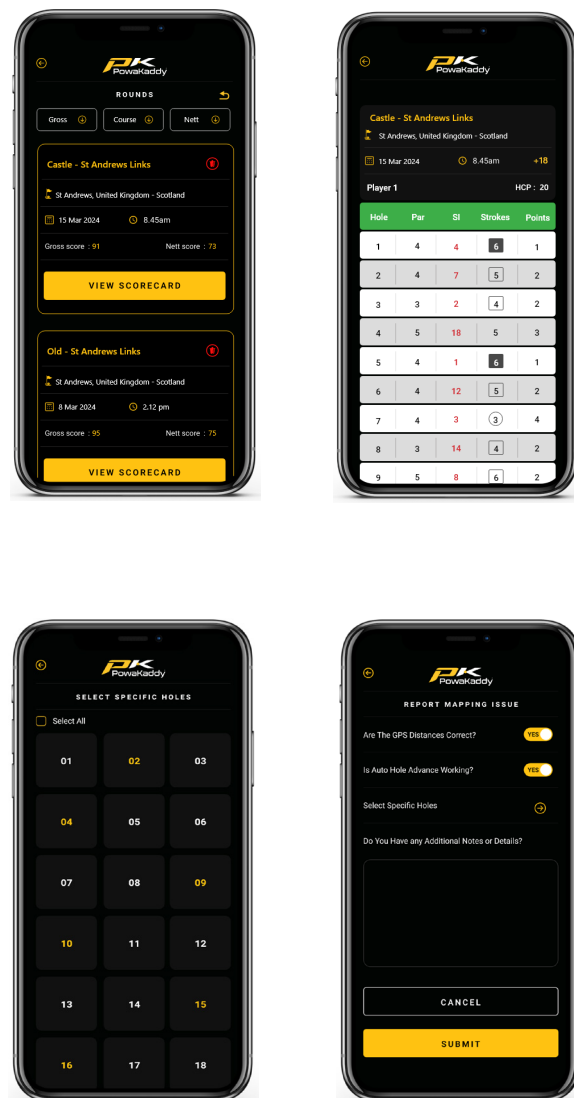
PK PowaKaddy

ROUNDS

Gross
Course
Nett

Castle - St Andrews Links

St Andrews, United Kingdom - Scotland

15 Mar 2024
8.45am

Gross score : 91
Nett score : 73

VIEW SCORECARD

Old - St Andrews Links

St Andrews, United Kingdom - Scotland

8 Mar 2024
2.12 pm

Gross score : 95
Nett score : 75

VIEW SCORECARD

PK PowaKaddy

Castle - St Andrews Links

St Andrews, United Kingdom - Scotland

15 Mar 2024
8.45am
+18

Player 1
HCP : 20

| Hole | Par | SI | Strokes | Points |
|---|---|---|---|---|
| 1 | 4 | 4 | 6 | 1 |
| 2 | 4 | 7 | 5 | 2 |
| 3 | 3 | 2 | 4 | 2 |
| 4 | 5 | 18 | 5 | 3 |
| 5 | 4 | 1 | 6 | 1 |
| 6 | 4 | 12 | 5 | 2 |
| 7 | 4 | 3 | 3 | 4 |
| 8 | 3 | 14 | 4 | 2 |
| 9 | 5 | 8 | 6 | 2 |

PK PowaKaddy

SELECT SPECIFIC HOLES

Select All

01 02 03
04 05 06
07 08 09
10 11 12
13 14 15
16 17 18

PK PowaKaddy

REPORT MAPPING ISSUE

Are The GPS Distances Correct?
YES

Is Auto Hole Advance Working?
YES

Select Specific Holes

Do You Have any Additional Notes or Details?

CANCEL

SUBMIT